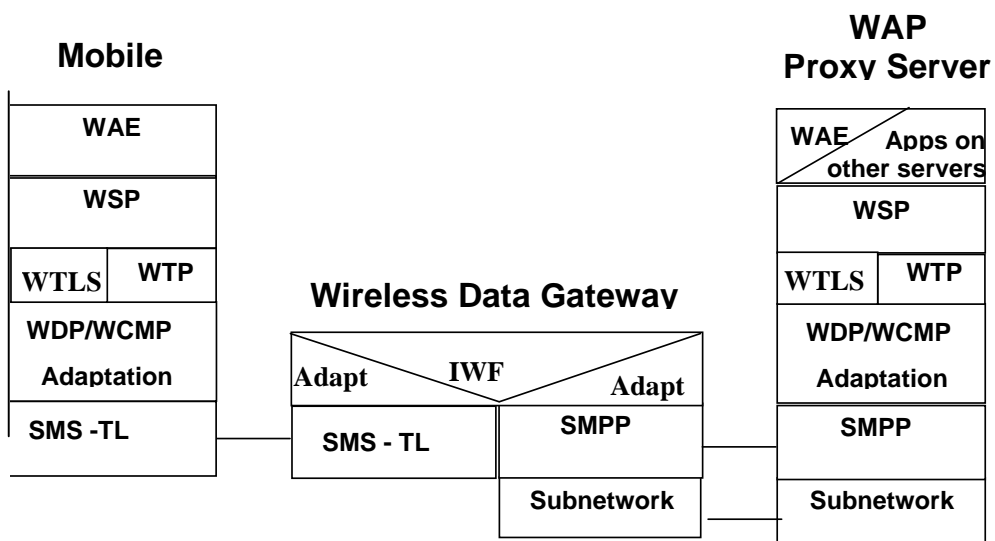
Mobile

WAE

WSP

WTLS WTP

WDP/WCMP

Adaptation

SMS -TL

Wireless Data Gateway

Adapt IWF Adapt

SMS - TL

SMPP

Subnetwork

WAP
Proxy Server

WAE Apps on other servers

WSP

WTLS WTP

WDP/WCMP

Adaptation

SMPP

Subnetwork